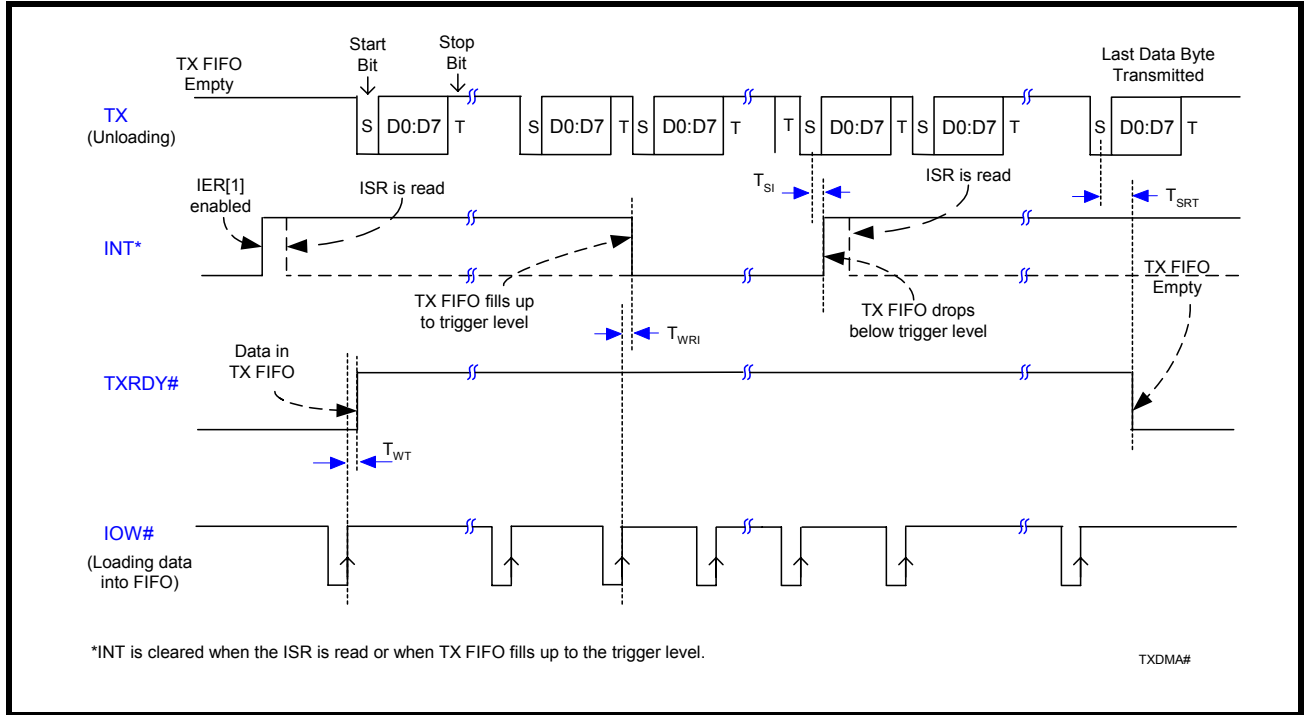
TX FIFO Empty

Start Bit

Stop Bit

Last Data Byte Transmitted

TX (Unloading)

S D0:D7 T S D0:D7 T S D0:D7 T T S D0:D7 T S D0:D7 T S D0:D7 T

IER[1] enabled

ISR is read

$T_{SI}$

ISR is read

$T_{SRT}$

INT*

TX FIFO fills up to trigger level

TX FIFO drops below trigger level

TX FIFO Empty

$T_{WRI}$

Data in TX FIFO

TXRDY#

$T_{WT}$

IOW# (Loading data into FIFO)

*INT is cleared when the ISR is read or when TX FIFO fills up to the trigger level.

TXDMA#